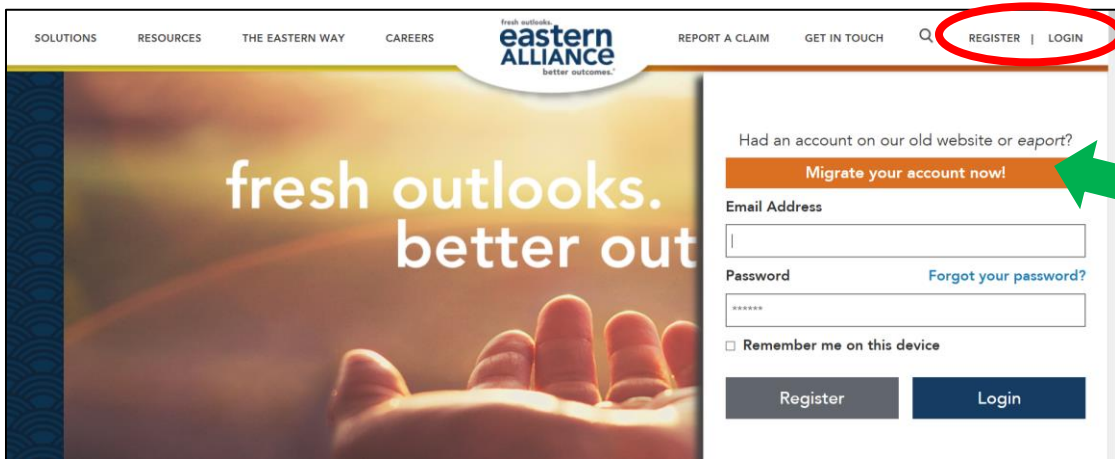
SOLUTIONS RESOURCES THE EASTERN WAY CAREERS

fresh outlooks.
eastern
ALLIANCE
better outcomes.

REPORT A CLAIM GET IN TOUCH REGISTER | LOGIN

fresh outlooks.
better out

Had an account on our old website or *eaport*?

Migrate your account now!

Email Address

Password Forgot your password?

******

☐ Remember me on this device

Register Login